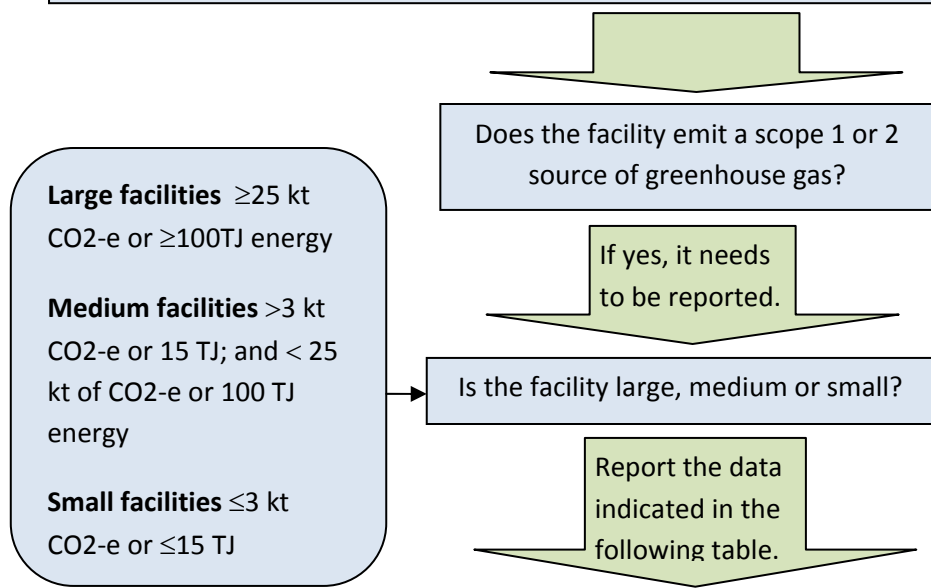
Does the facility emit a scope 1 or 2 source of greenhouse gas?

If yes, it needs to be reported.

Is the facility large, medium or small?

Report the data indicated in the following table.

**Large facilities** $\geq$25 kt CO2-e or $\geq$100TJ energy

**Medium facilities** $>$3 kt CO2-e or 15 TJ; and $<$ 25 kt of CO2-e or 100 TJ energy

**Small facilities** $\leq$3 kt CO2-e or $\leq$15 TJ